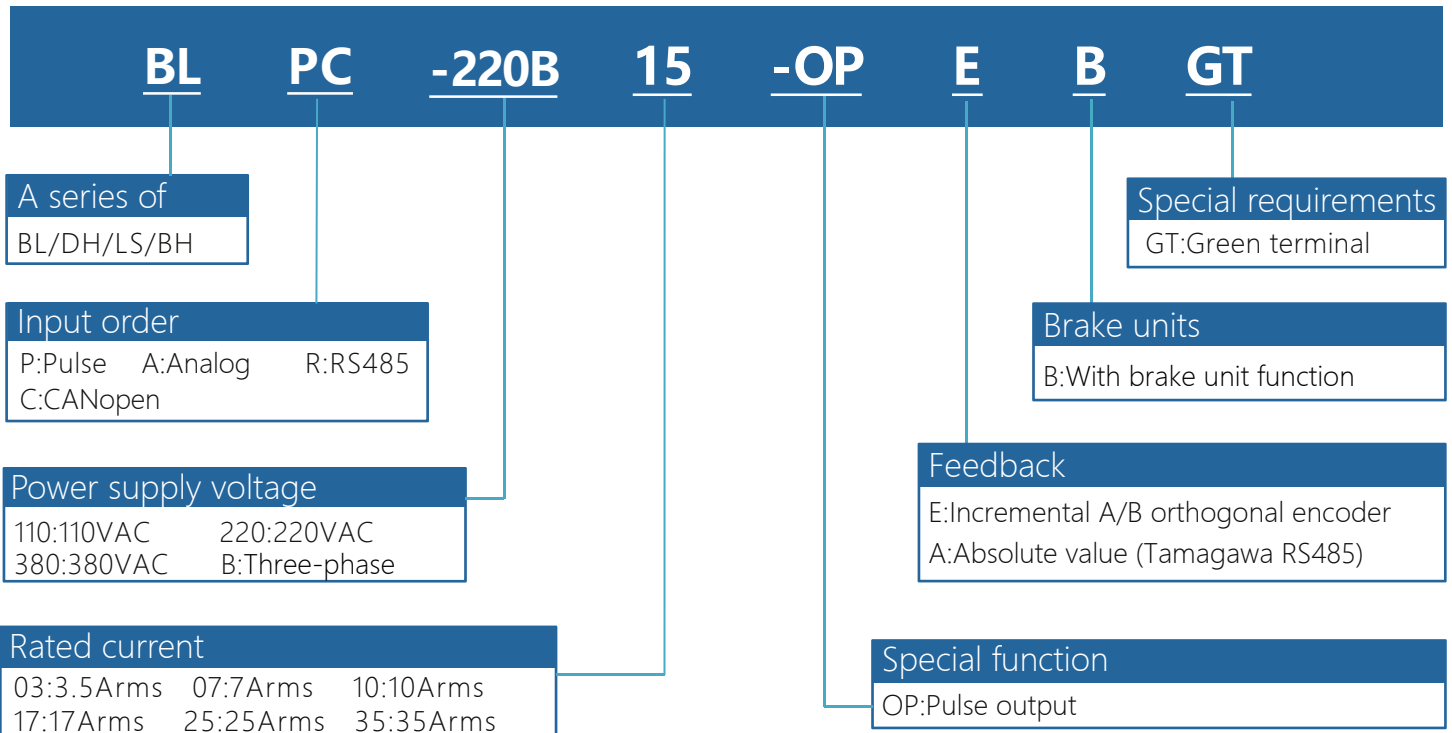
BL PC -220B 15 -OP E B GT

A series of
BL/DH/LS/BH

Input order
P:Pulse A:Analog R:RS485
C:CANopen

Power supply voltage
110:110VAC 220:220VAC
380:380VAC B:Three-phase

Rated current
03:3.5Arms 07:7Arms 10:10Arms
17:17Arms 25:25Arms 35:35Arms

Special requirements
GT:Green terminal

Brake units
B:With brake unit function

Feedback
E:Incremental A/B orthogonal encoder
A:Absolute value (Tamagawa RS485)

Special function
OP:Pulse output